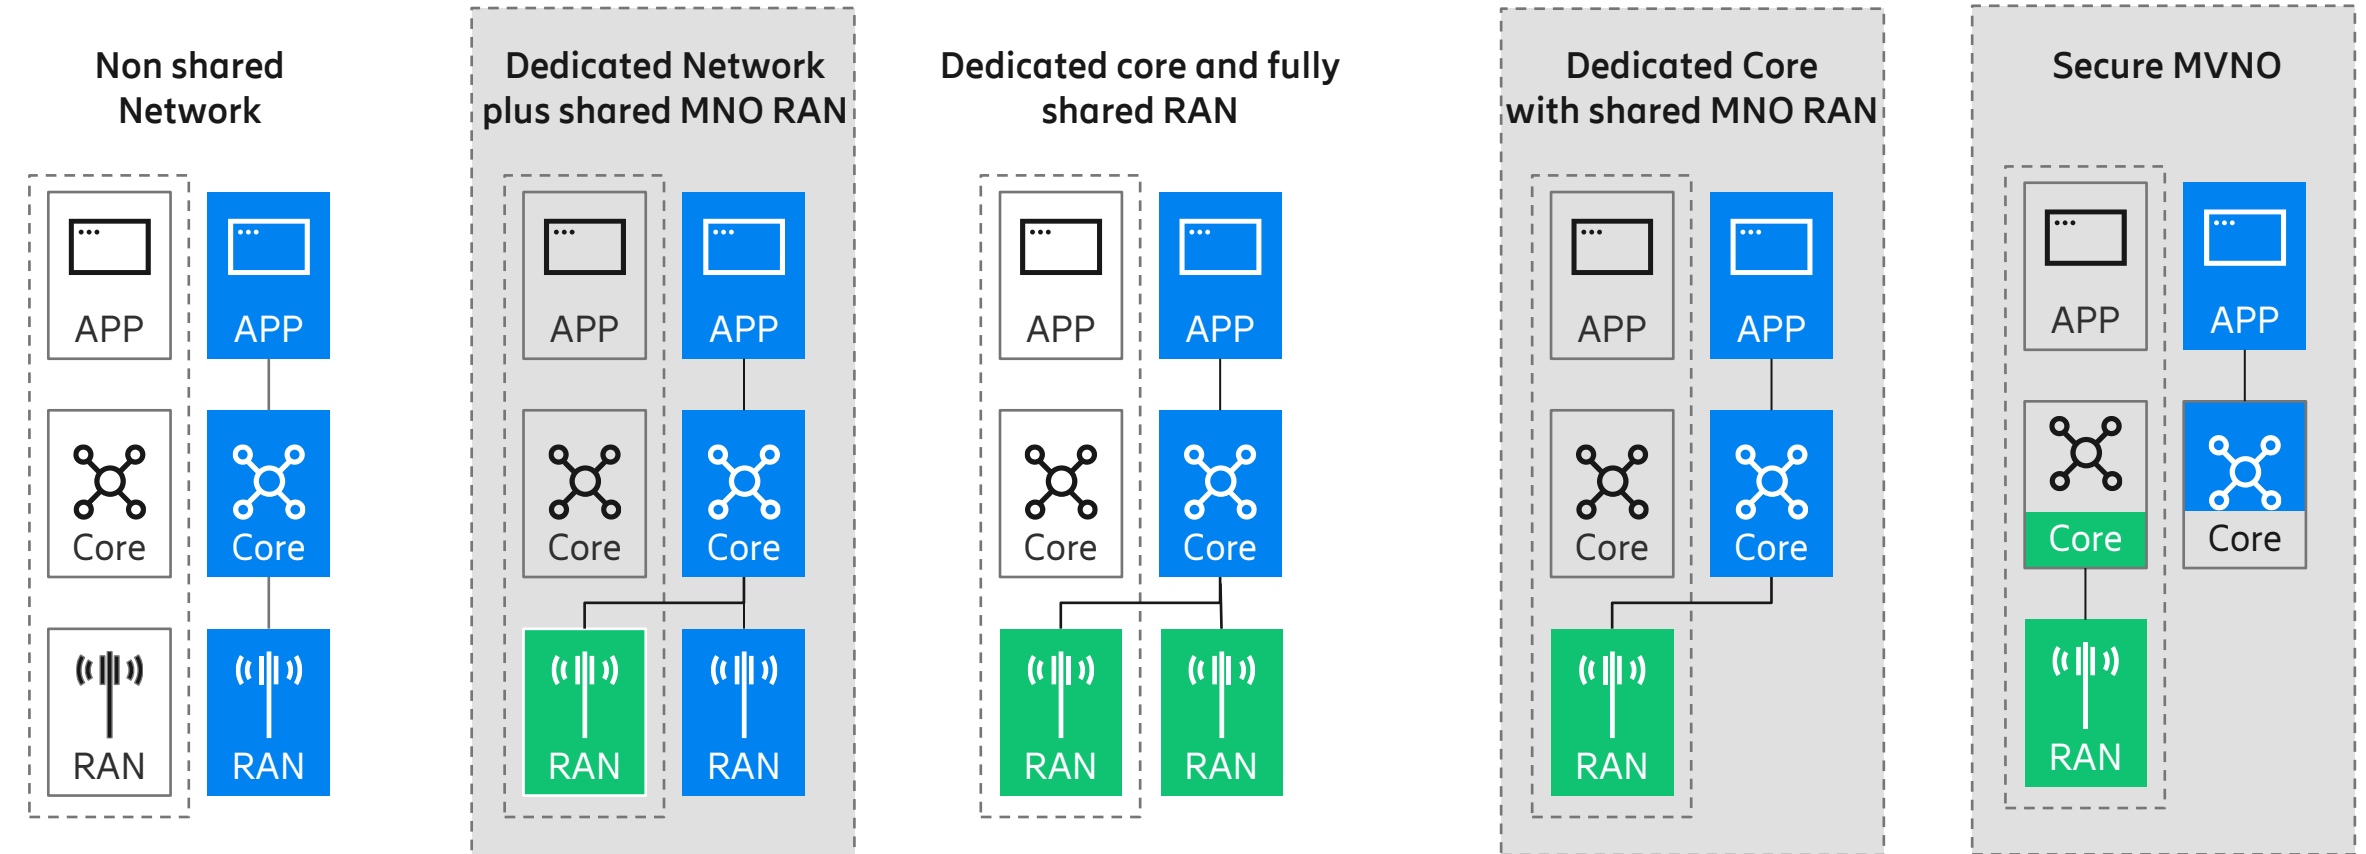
Non shared Network

APP
APP
Core
Core
RAN
RAN

Dedicated Network plus shared MNO RAN

APP
APP
Core
Core
RAN
RAN

Dedicated core and fully shared RAN

APP
APP
Core
Core
RAN
RAN

Dedicated Core with shared MNO RAN

APP
APP
Core
Core
RAN

Secure MVNO

APP
APP
Core
Core
RAN